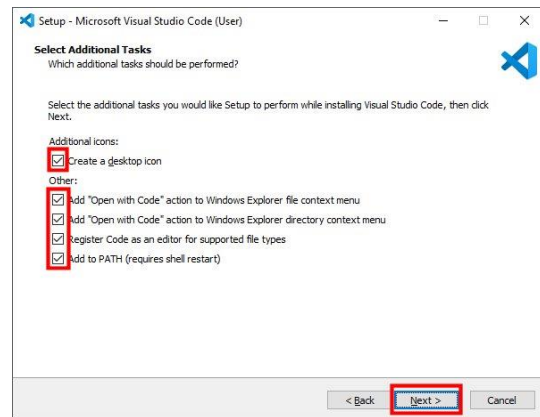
Setup - Microsoft Visual Studio Code (User)

Select Additional Tasks
Which additional tasks should be performed?

Select the additional tasks you would like Setup to perform while installing Visual Studio Code, then click Next.

Additional icons:
Create a desktop icon
Other:
Add "Open with Code" action to Windows Explorer file context menu
Add "Open with Code" action to Windows Explorer directory context menu
Register Code as an editor for supported file types
Add to PATH (requires shell restart)

< Back
Next >
Cancel